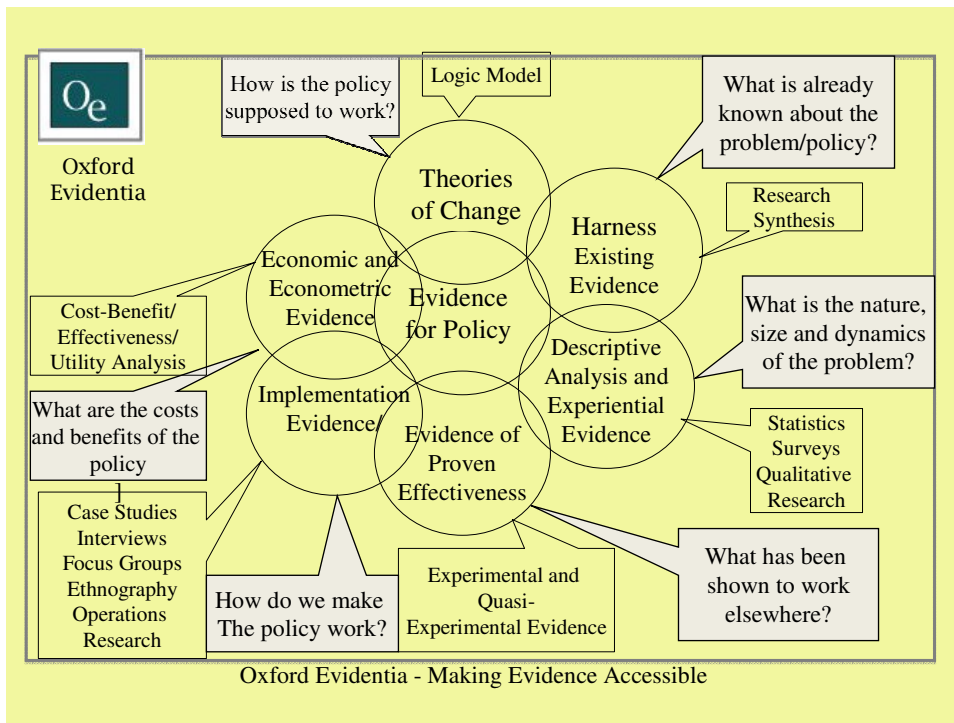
Oe

Oxford Evidentia

How is the policy supposed to work?

Logic Model

What is already known about the problem/policy?

Theories of Change

Harness Existing Evidence

Research Synthesis

Economic and Econometric Evidence

Evidence for Policy

Cost-Benefit/ Effectiveness/ Utility Analysis

What is the nature, size and dynamics of the problem?

Descriptive Analysis and Experiential Evidence

Implementation Evidence/

What are the costs and benefits of the policy ]

Evidence of Proven Effectiveness

Statistics Surveys Qualitative Research

Case Studies Interviews Focus Groups Ethnography Operations Research

What has been shown to work elsewhere?

Experimental and Quasi-Experimental Evidence

How do we make The policy work?

Oxford Evidentia - Making Evidence Accessible